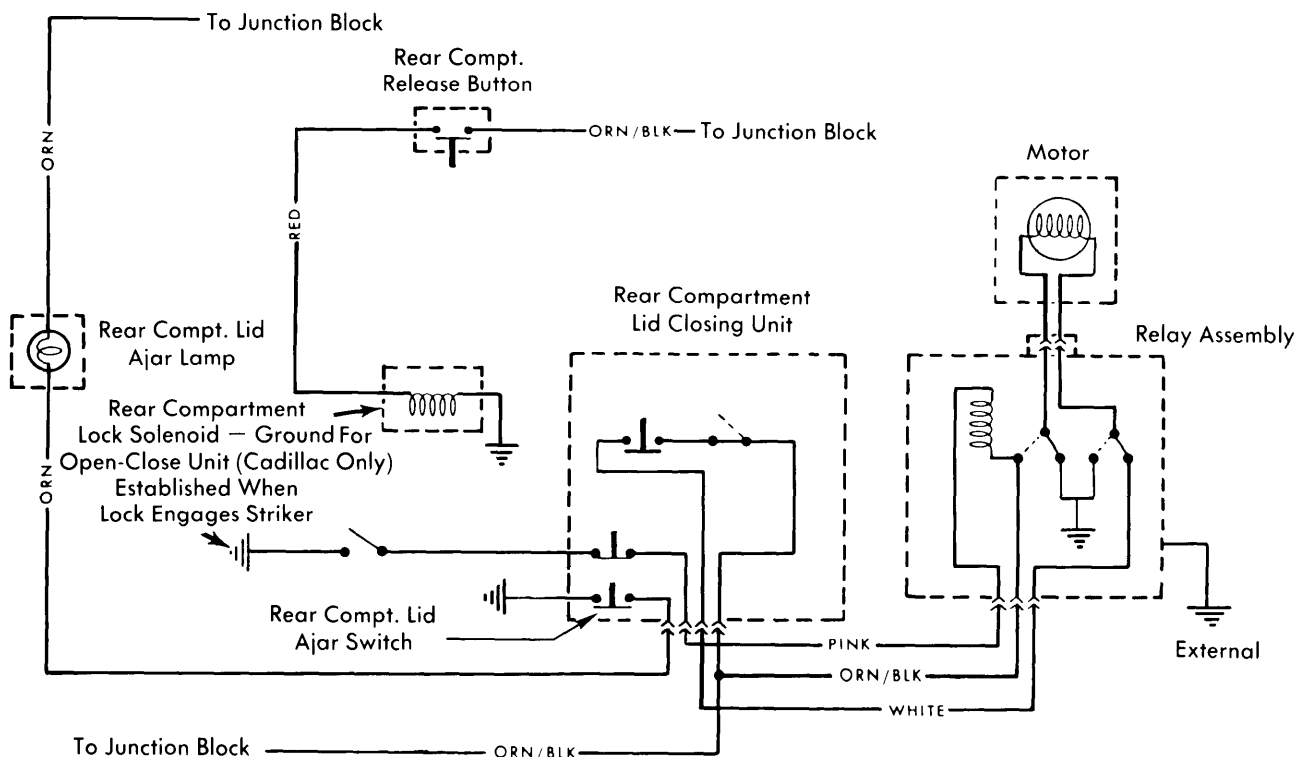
To Junction Block

ORN

Rear Compt. Release Button

ORN/BLK To Junction Block

Motor

RED

Rear Compt. Lid Ajar Lamp

Rear Compartment Lid Closing Unit

Relay Assembly

Rear Compartment Lock Solenoid — Ground For Open-Close Unit (Cadillac Only) Established When Lock Engages Striker

ORN

Rear Compt. Lid Ajar Switch

PINK

ORN/BLK

External

WHITE

To Junction Block ORN/BLK